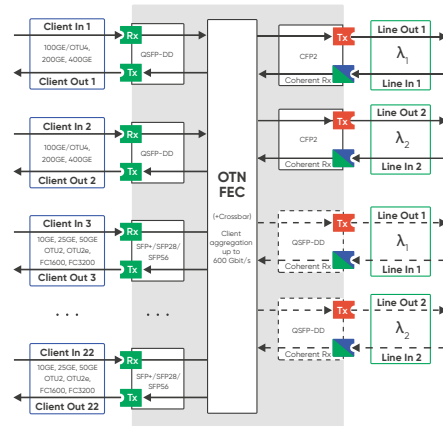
Client In 1
100GE, OTU4, 200GE, 400GE
Client Out 1
Rx
Tx
QSFP-DD

Client In 2
100GE, OTU4, 200GE, 400GE
Client Out 2
Rx
Tx
QSFP-DD

Client In 3
10GE, 25GE, 50GE OTU2, OTU2e, FC1600, FC3200
Client Out 3
Rx
Tx
SFP+/SFP28/ SFP56

. . .
. . .

Client In 22
10GE, 25GE, 50GE OTU2, OTU2e, FC1600, FC3200
Client Out 22
Rx
Tx
SFP+/SFP28/ SFP56

OTN FEC
(+Crossbar)
Client aggregation up to 600 Gbit/s

Tx
CFP2
Coherent Rx
Line Out 1
$\lambda_1$
Line In 1

Tx
CFP2
Coherent Rx
Line Out 2
$\lambda_2$
Line In 2

Tx
QSFP-DD
Coherent Rx
Line Out 1
$\lambda_1$
Line In 1

Tx
QSFP-DD
Coherent Rx
Line Out 2
$\lambda_2$
Line In 2